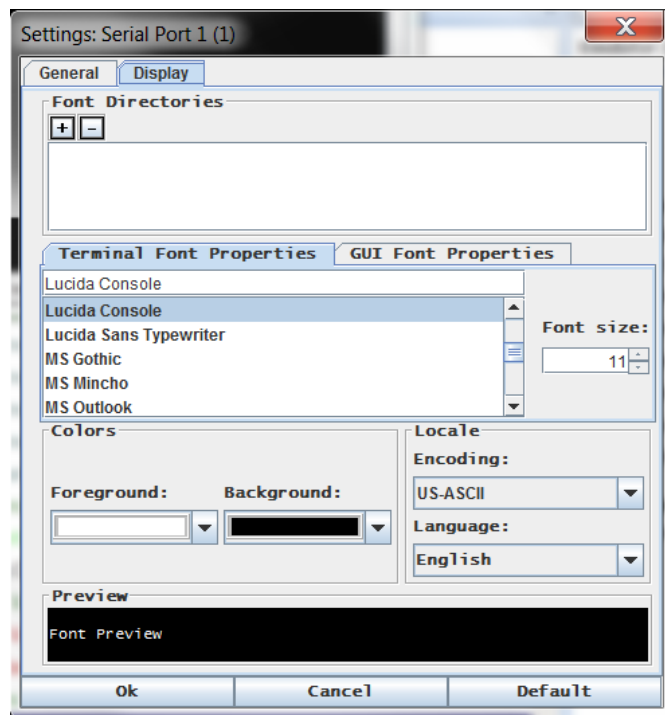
Settings: Serial Port 1 (1)

General Display

Font Directories

+ −

Terminal Font Properties GUI Font Properties

Lucida Console

Lucida Console
Lucida Sans Typewriter
MS Gothic
MS Mincho
MS Outlook

Font size:
11

Colors

Foreground: Background:

Locale

Encoding:
US-ASCII

Language:
English

Preview

Font Preview

Ok Cancel Default